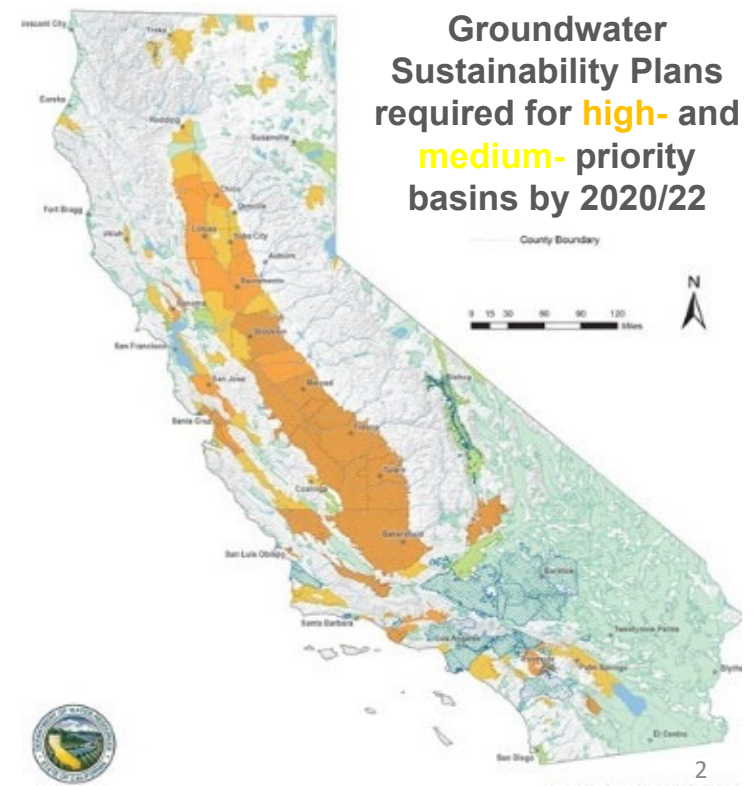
Groundwater Sustainability Plans required for high- and medium- priority basins by 2020/22

Crescent City
Yreka
Eureka
Redding
Susanville
Chico
Oroville
Fort Bragg
Colusa
Yuba City
Ukiah
Auburn
Sacramento
Sonoma
Stockton
San Francisco
San Jose
Merced
Santa Cruz
Fresno
Bishop
Tulare
Coalinga
Bakersfield
San Luis Obispo
Barstow
Santa Barbara
Los Angeles
Twentynine Palms
Palm Springs
Riverside
El Centro
San Diego
Blythe

County Boundary
0 15 30 60 90 120 Miles
N

2